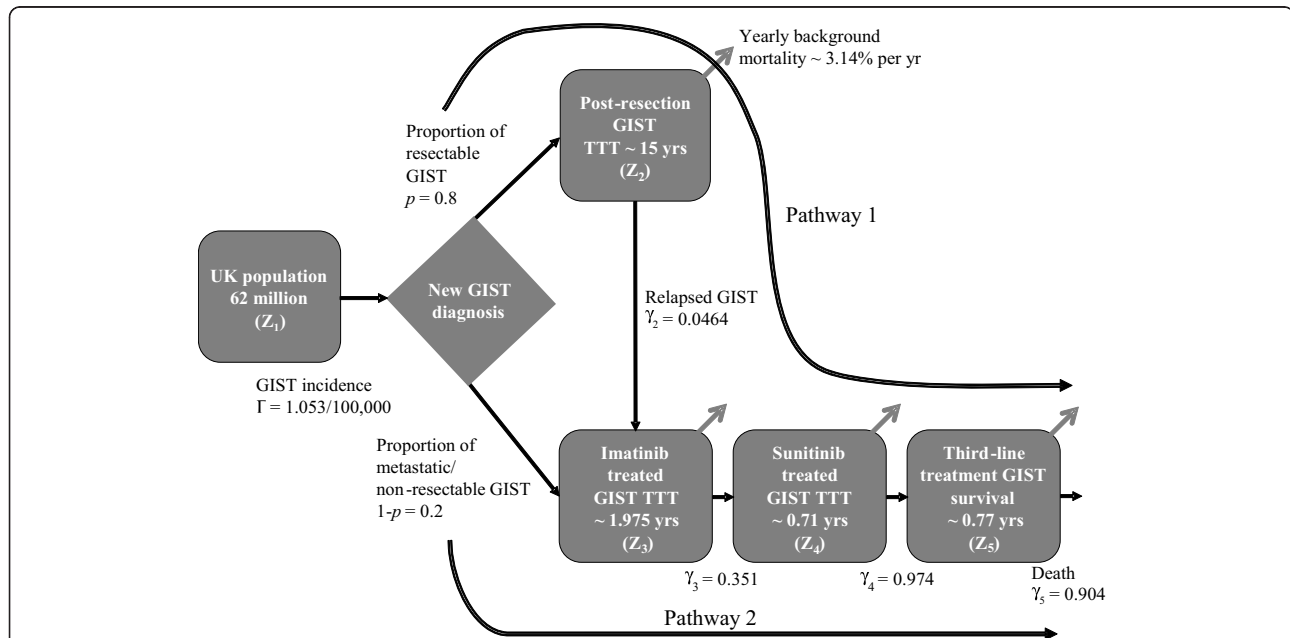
Yearly background mortality ~ 3.14% per yr

Proportion of resectable GIST
$p = 0.8$

Post-resection GIST TTT ~ 15 yrs ($Z_2$)

Pathway 1

UK population 62 million ($Z_1$)

New GIST diagnosis

Relapsed GIST
$\gamma_2 = 0.0464$

GIST incidence
$\Gamma = 1.053/100,000$

Proportion of metastatic/ non-resectable GIST
$1\text{-}p = 0.2$

Imatinib treated GIST TTT ~ 1.975 yrs ($Z_3$)

Sunitinib treated GIST TTT ~ 0.71 yrs ($Z_4$)

Third-line treatment GIST survival ~ 0.77 yrs ($Z_5$)

$\gamma_3 = 0.351$

$\gamma_4 = 0.974$

Death
$\gamma_5 = 0.904$

Pathway 2